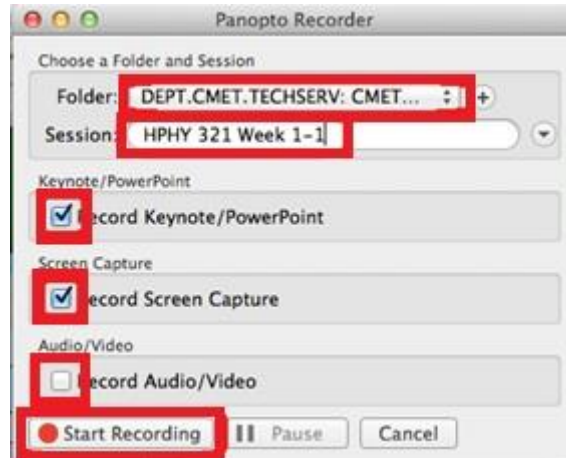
Panopto Recorder

Choose a Folder and Session

Folder: DEPT.CMET.TECHSERV: CMET...

Session: HPHY 321 Week 1-1

Keynote/PowerPoint

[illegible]ecord Keynote/PowerPoint

Screen Capture

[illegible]ecord Screen Capture

Audio/Video

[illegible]ecord Audio/Video

Start Recording

Pause

Cancel